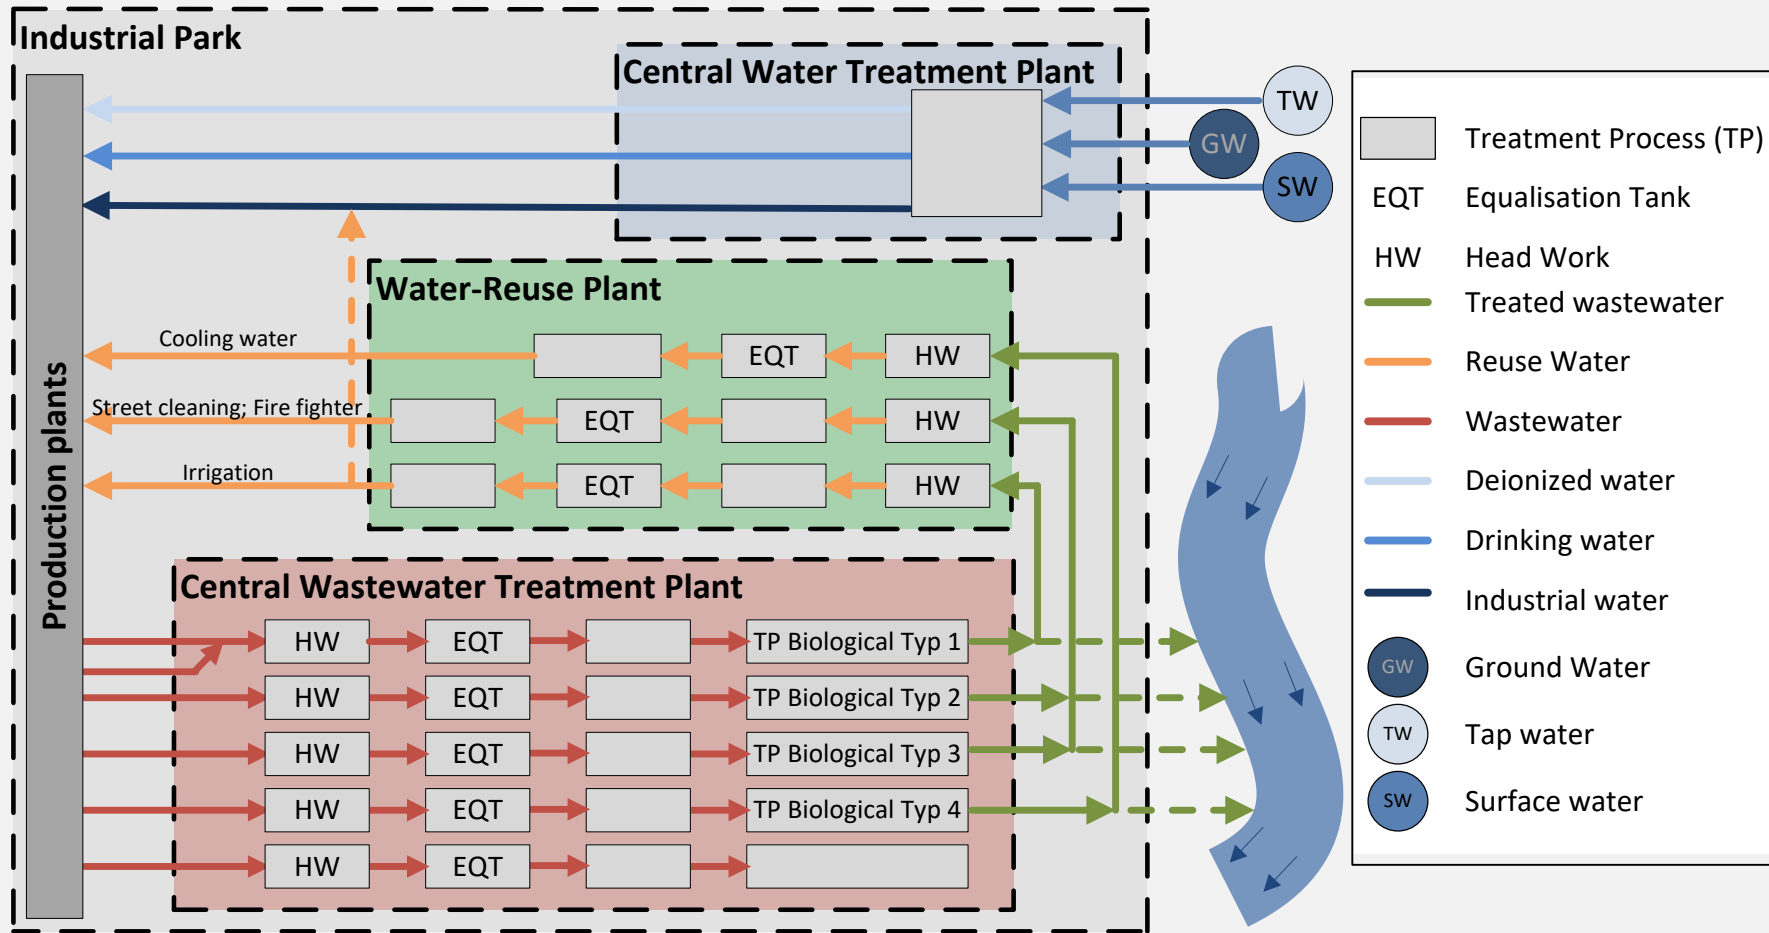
Industrial Park

Central Water Treatment Plant

TW

GW

SW

Production plants

Water-Reuse Plant

Cooling water

EQT

HW

Street cleaning; Fire fighter

EQT

HW

Irrigation

EQT

HW

Central Wastewater Treatment Plant

HW

EQT

TP Biological Typ 1

HW

EQT

TP Biological Typ 2

HW

EQT

TP Biological Typ 3

HW

EQT

TP Biological Typ 4

HW

EQT

Treatment Process (TP)

EQT Equalisation Tank

HW Head Work

Treated wastewater

Reuse Water

Wastewater

Deionized water

Drinking water

Industrial water

GW Ground Water

TW Tap water

SW Surface water